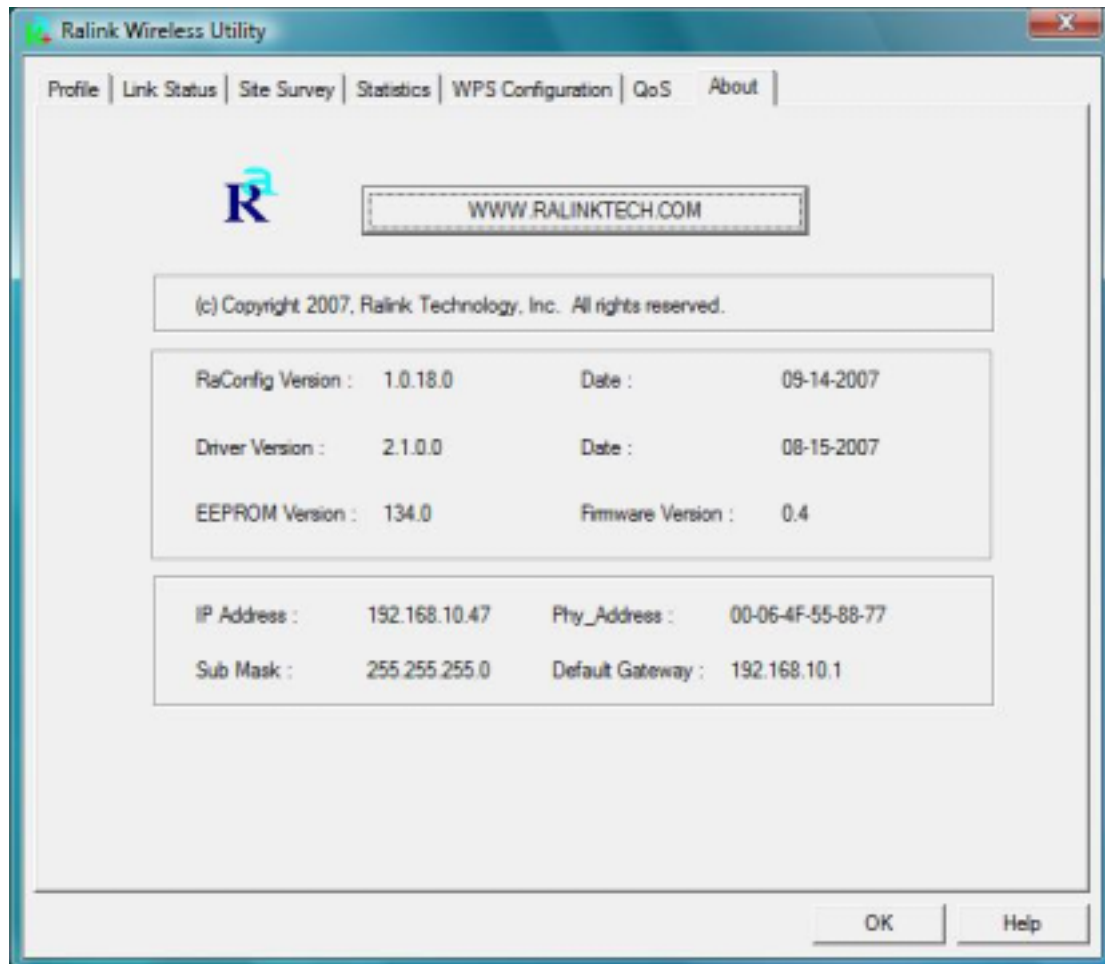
Ralink Wireless Utility

Profile | Link Status | Site Survey | Statistics | WPS Configuration | QoS | About

Ra

WWW.RALINKTECH.COM

(c) Copyright 2007, Ralink Technology, Inc. All rights reserved.

| | | | |
|---|---|---|---|
| RaConfig Version : | 1.0.18.0 | Date : | 09-14-2007 |
| Driver Version : | 2.1.0.0 | Date : | 08-15-2007 |
| EEPROM Version : | 134.0 | Firmware Version : | 0.4 |

| | | | |
|---|---|---|---|
| IP Address : | 192.168.10.47 | Phy_Address : | 00-06-4F-55-88-77 |
| Sub Mask : | 255.255.255.0 | Default Gateway : | 192.168.10.1 |

OK | Help